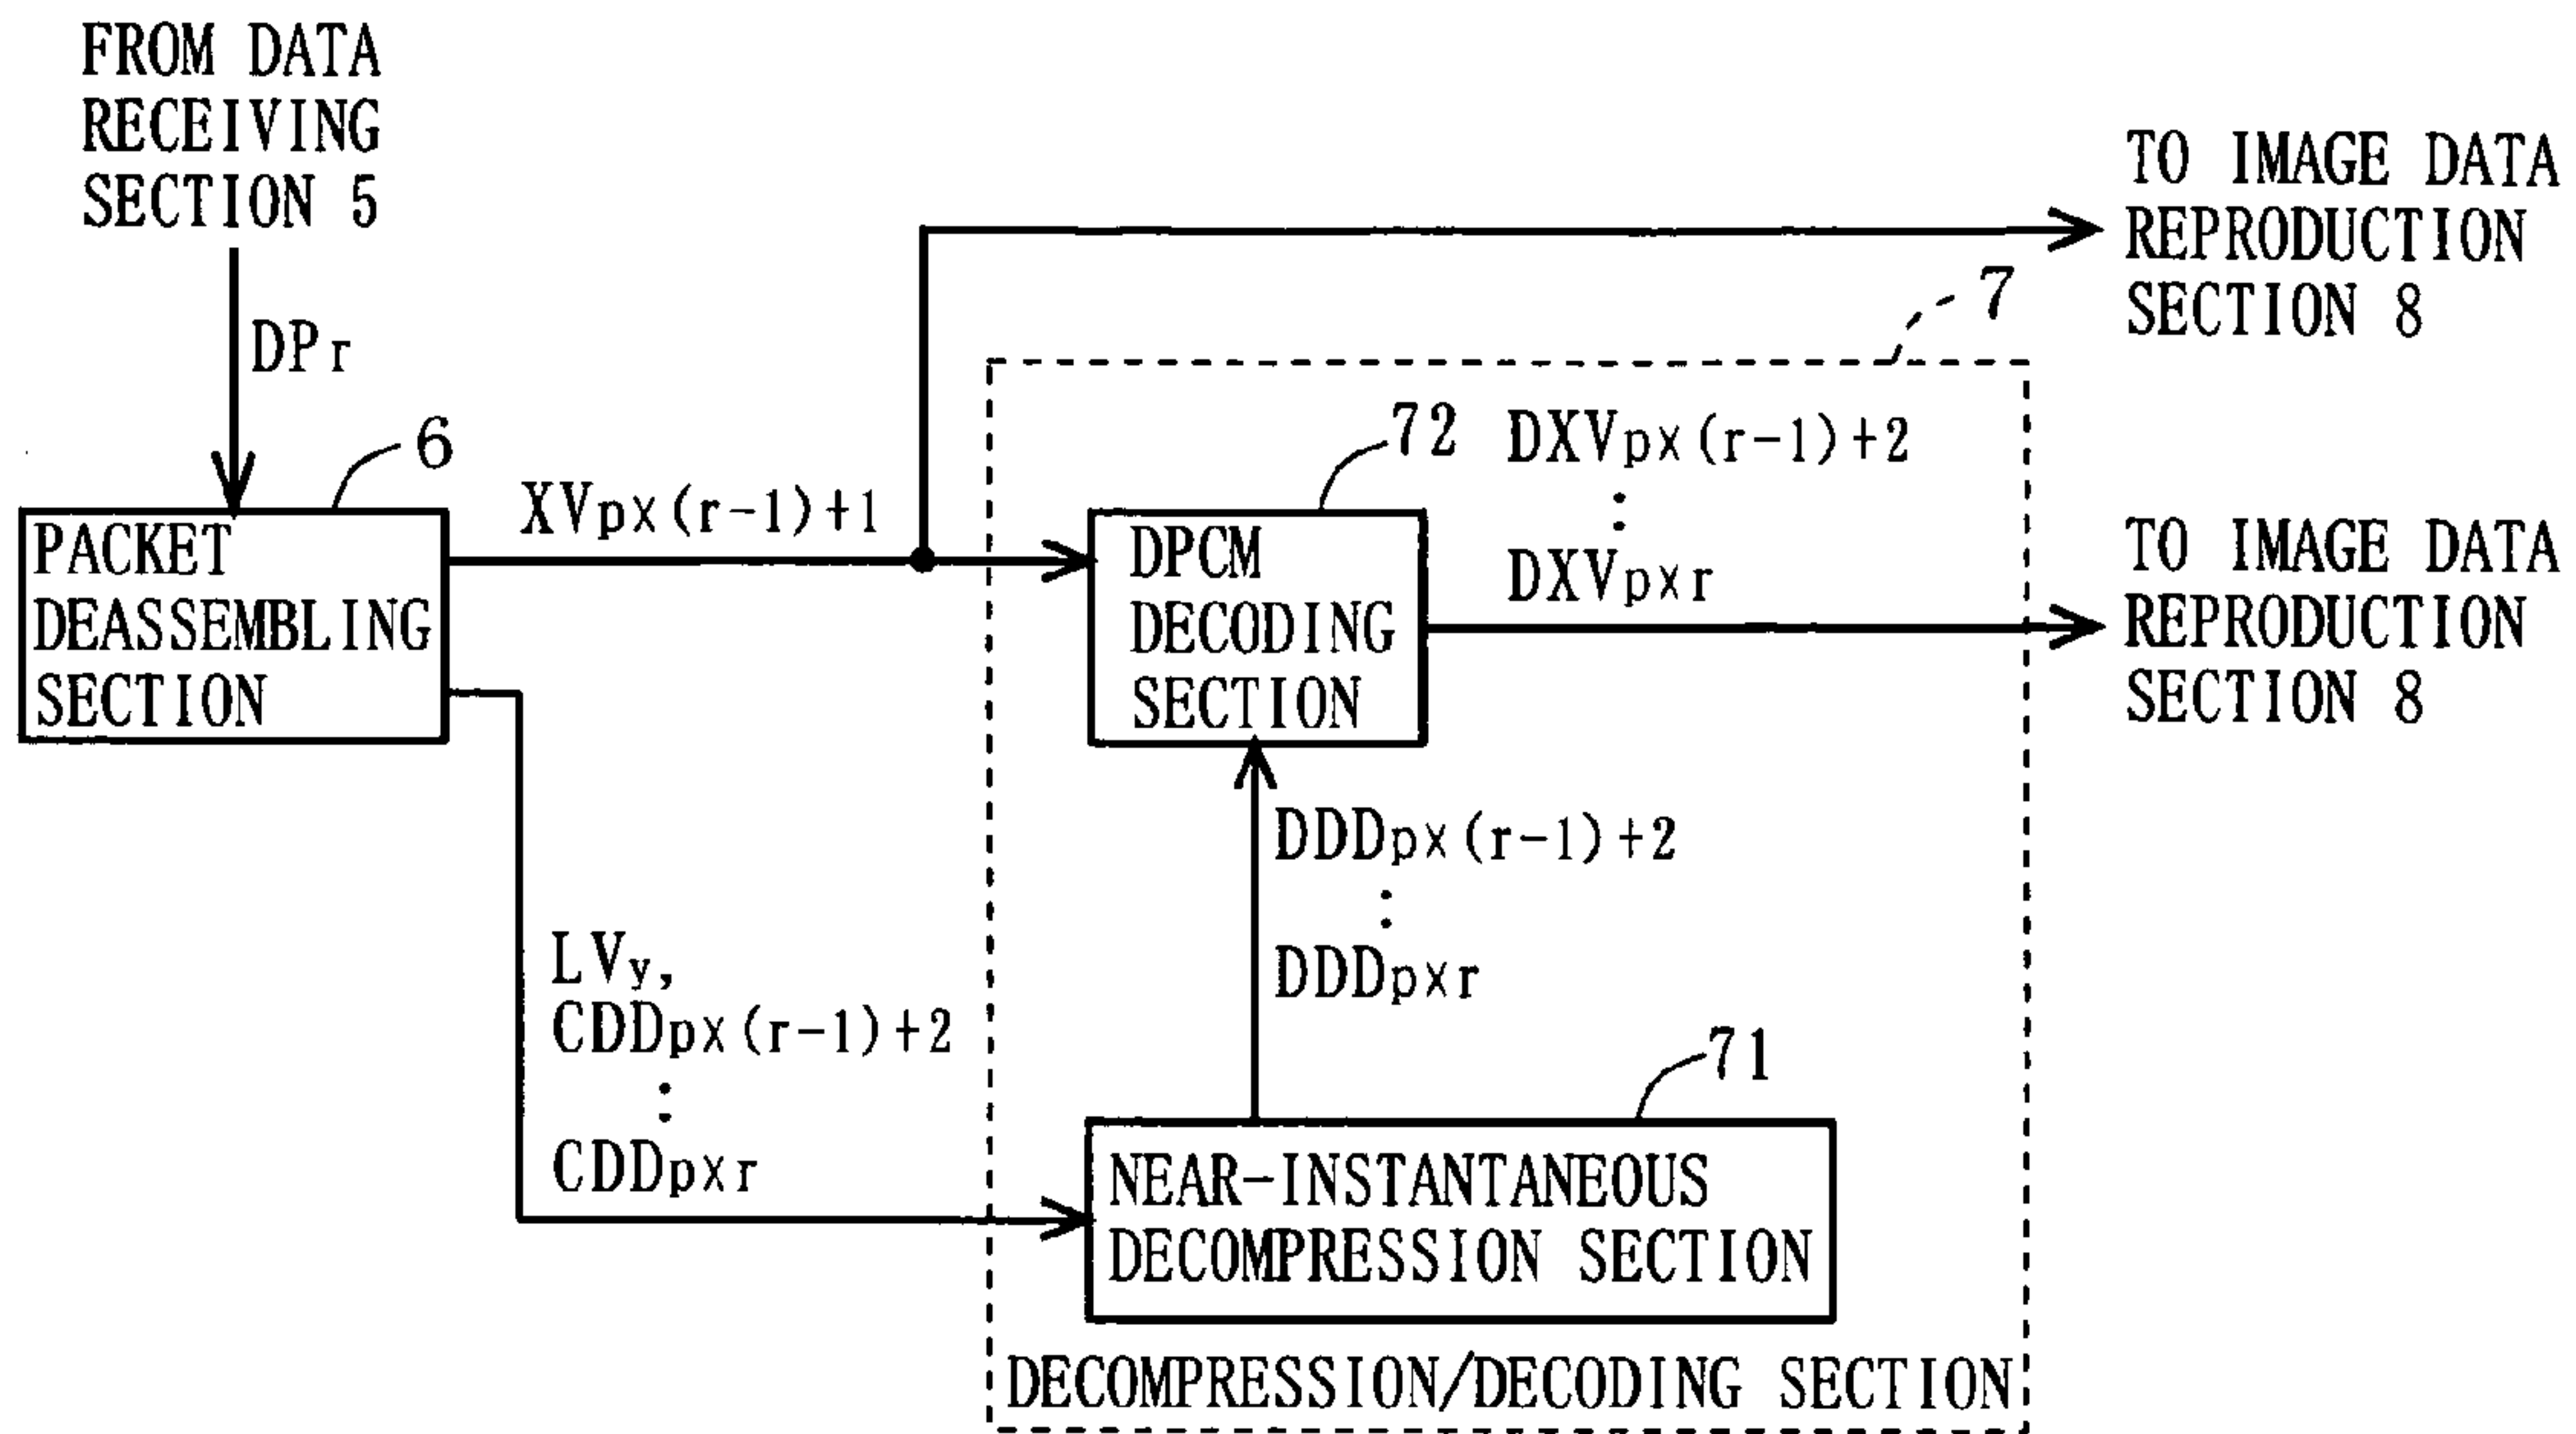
FROM DATA RECEIVING SECTION 5

$DP_r$

6

PACKET DEASSEMBLING SECTION

$XV_{p\times(r-1)+1}$

TO IMAGE DATA REPRODUCTION SECTION 8

7

72

$DXV_{p\times(r-1)+2}$
:
$DXV_{p\times r}$

DPCM DECODING SECTION

TO IMAGE DATA REPRODUCTION SECTION 8

$DDD_{p\times(r-1)+2}$
:
$DDD_{p\times r}$

$LV_y$,
$CDD_{p\times(r-1)+2}$
:
$CDD_{p\times r}$

71

NEAR-INSTANTANEOUS DECOMPRESSION SECTION

DECOMPRESSION/DECODING SECTION